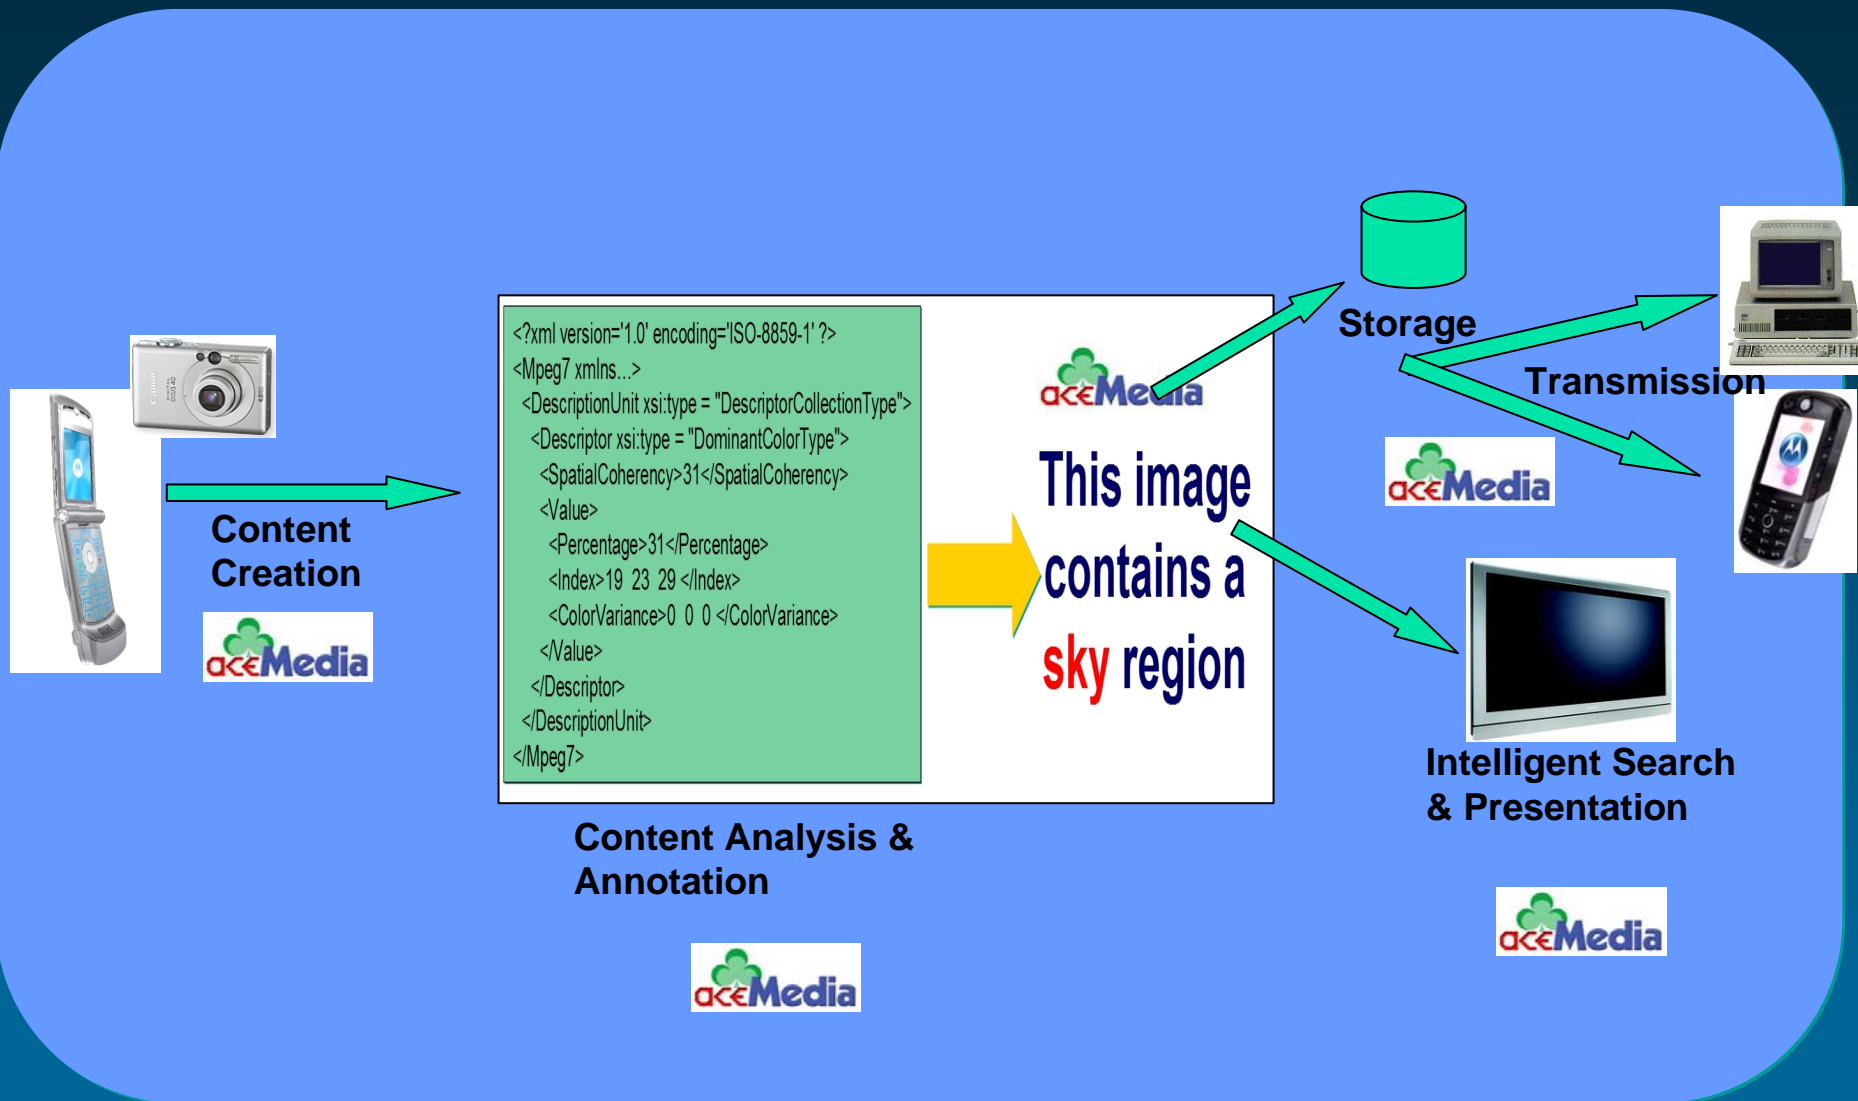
Content Creation

aceMedia

<?xml version='1.0' encoding='ISO-8859-1' ?>
<Mpeg7 xmlns...>
<DescriptionUnit xsi:type = "DescriptorCollectionType">
<Descriptor xsi:type = "DominantColorType">
<SpatialCoherency>31</SpatialCoherency>
<Value>
<Percentage>31</Percentage>
<Index>19 23 29 </Index>
<ColorVariance>0 0 0 </ColorVariance>
</Value>
</Descriptor>
</DescriptionUnit>
</Mpeg7>

aceMedia

This image contains a sky region

Content Analysis & Annotation

aceMedia

Storage

Transmission

aceMedia

Intelligent Search & Presentation

aceMedia